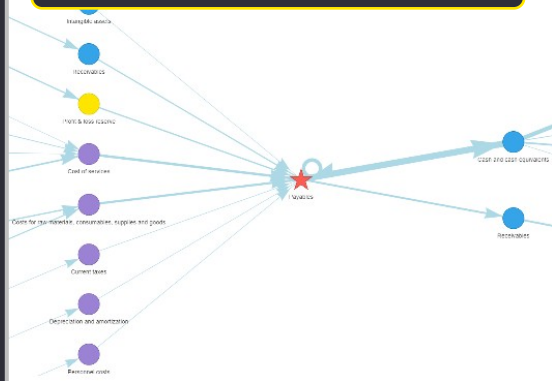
Intangible assets

Receivables

Profit & loss reserve

Cost of services

Costs for raw materials, consumables, supplies and goods

Current taxes

Depreciation and amortization

Personnel costs

Payables

Cash and cash equivalents

Receivables